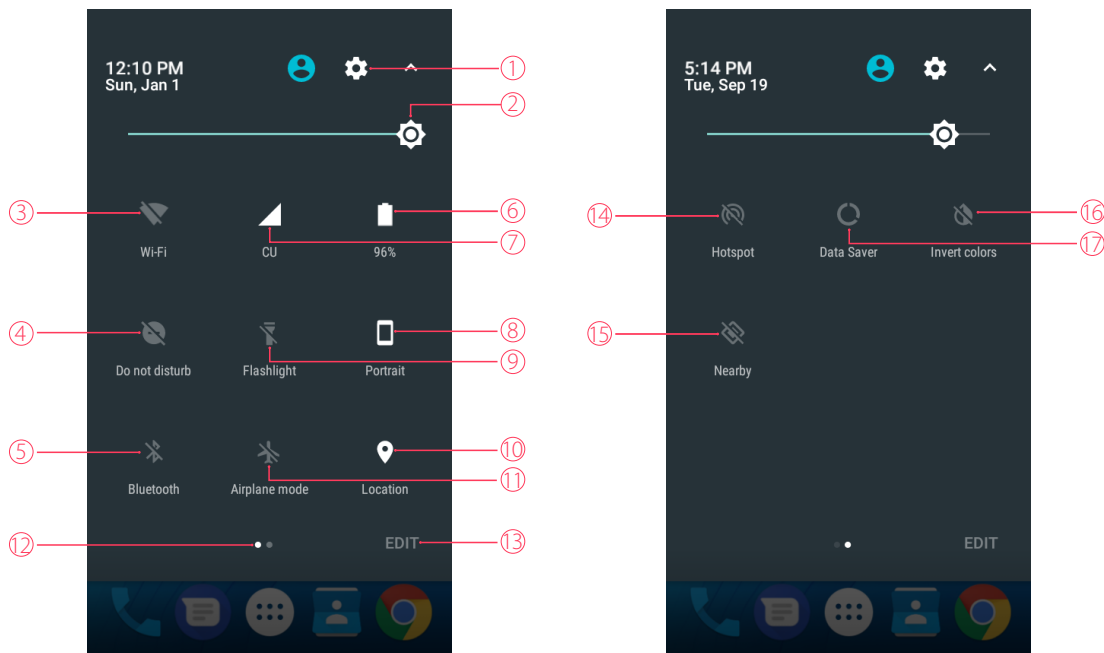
12:10 PM
Sun, Jan 1

①
②
③ Wi-Fi
CU ⑦
96% ⑥
④ Do not disturb
Flashlight ⑨
Portrait ⑧
⑤ Bluetooth
Airplane mode ⑪
Location ⑩
⑫
EDIT ⑬

5:14 PM
Tue, Sep 19

⑭ Hotspot
Data Saver ⑰
Invert colors ⑯
⑮ Nearby
EDIT